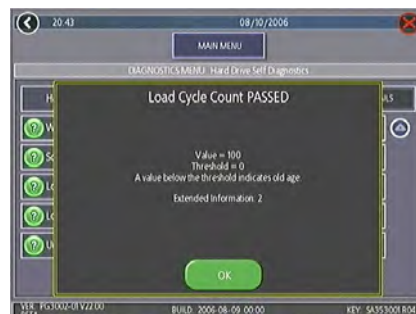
20:43

08/10/2006

MAIN MENU

DIAGNOSTICS MENU: Hard Drive Self Diagnostics

H

AS

W

Sc

Lo

Lo

U

Load Cycle Count PASSED

Value = 100
Threshold = 0
A value below the threshold indicates old age

Extended Information: 2

OK

VER: PG3002-01V22.00

BUILD: 2006-08-09 00:00

KEY: SA353001R04